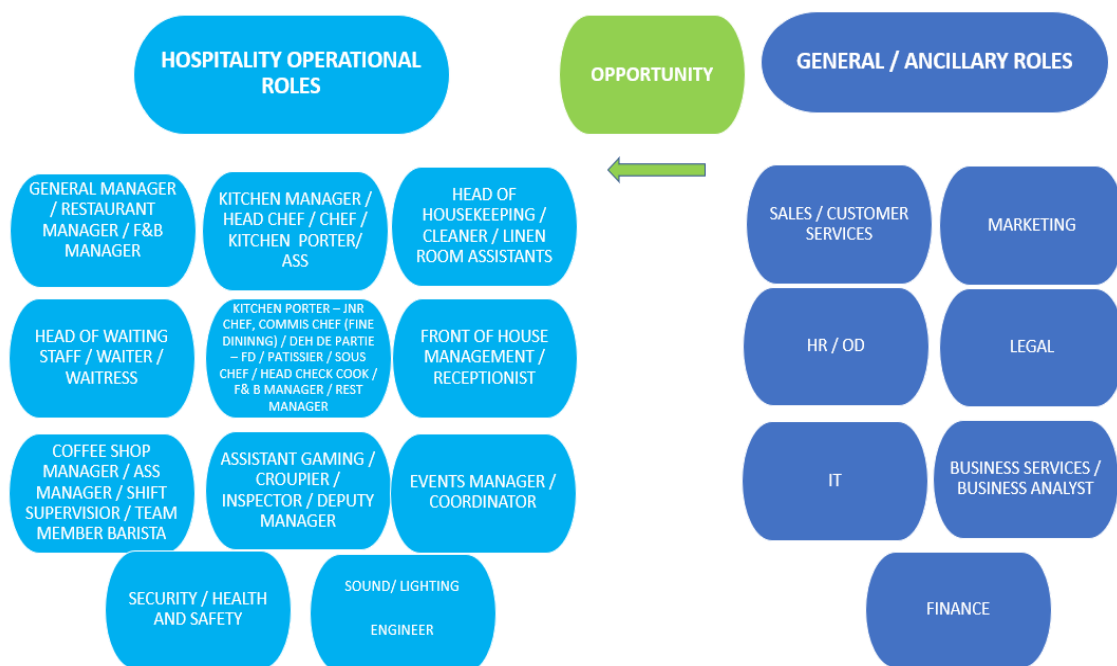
HOSPITALITY OPERATIONAL ROLES

OPPORTUNITY

GENERAL / ANCILLARY ROLES

GENERAL MANAGER / RESTAURANT MANAGER / F&B MANAGER

KITCHEN MANAGER / HEAD CHEF / CHEF / KITCHEN PORTER/ ASS

HEAD OF HOUSEKEEPING / CLEANER / LINEN ROOM ASSISTANTS

HEAD OF WAITING STAFF / WAITER / WAITRESS

KITCHEN PORTER – JNR CHEF, COMMIS CHEF (FINE DININNG) / DEH DE PARTIE – FD / PATISSIER / SOUS CHEF / HEAD CHECK COOK / F& B MANAGER / REST MANAGER

FRONT OF HOUSE MANAGEMENT / RECEPTIONIST

COFFEE SHOP MANAGER / ASS MANAGER / SHIFT SUPERVISIOR / TEAM MEMBER BARISTA

ASSISTANT GAMING / CROUPIER / INSPECTOR / DEPUTY MANAGER

EVENTS MANAGER / COORDINATOR

SECURITY / HEALTH AND SAFETY

SOUND/ LIGHTING ENGINEER

SALES / CUSTOMER SERVICES

MARKETING

HR / OD

LEGAL

IT

BUSINESS SERVICES / BUSINESS ANALYST

FINANCE